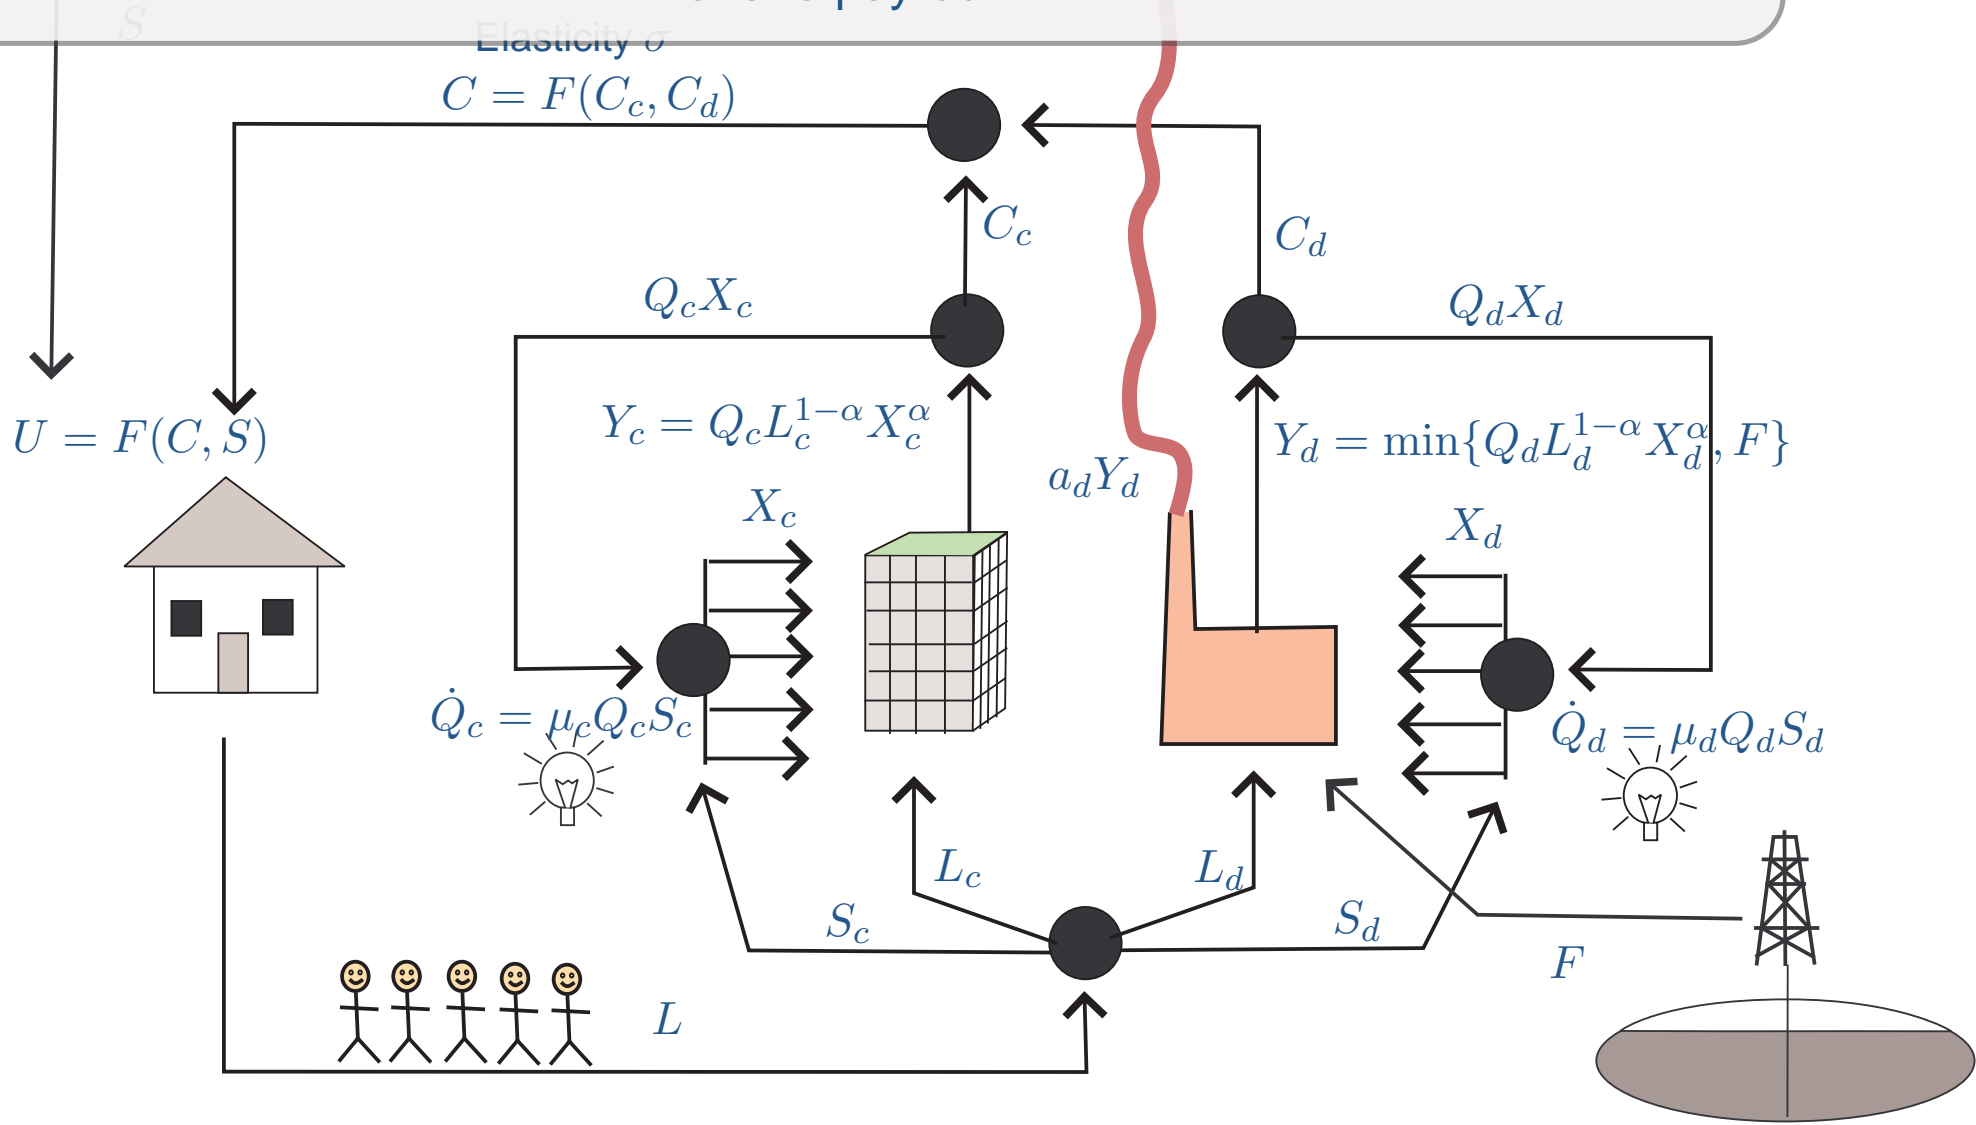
$S$
Elasticity $\sigma$
$C = F(C_c, C_d)$
$C_c$
$C_d$
$Q_cX_c$
$Q_dX_d$
$U = F(C, S)$
$Y_c = Q_cL_c^{1-\alpha}X_c^{\alpha}$
$Y_d = \min\{Q_dL_d^{1-\alpha}X_d^{\alpha}, F\}$
$a_dY_d$
$X_c$
$X_d$
$\dot{Q}_c = \mu_cQ_cS_c$
$\dot{Q}_d = \mu_dQ_dS_d$
$L_c$
$L_d$
$S_c$
$S_d$
$F$
$L$